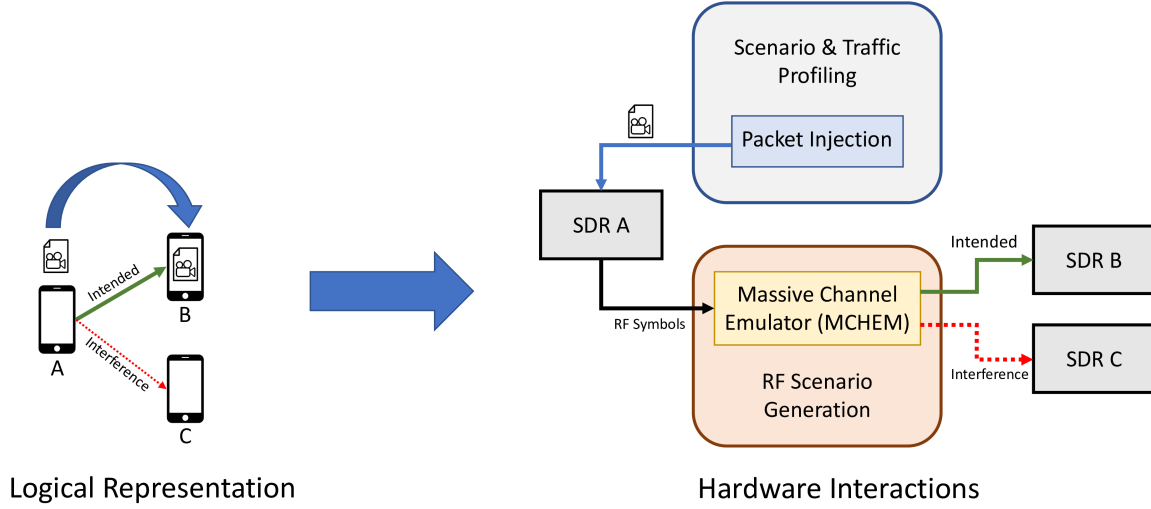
Intended
B
A
Interference
C

Logical Representation

Scenario & Traffic Profiling

Packet Injection

SDR A

Intended

SDR B

Massive Channel Emulator (MCHEM)

RF Symbols

SDR C

Interference

RF Scenario Generation

Hardware Interactions